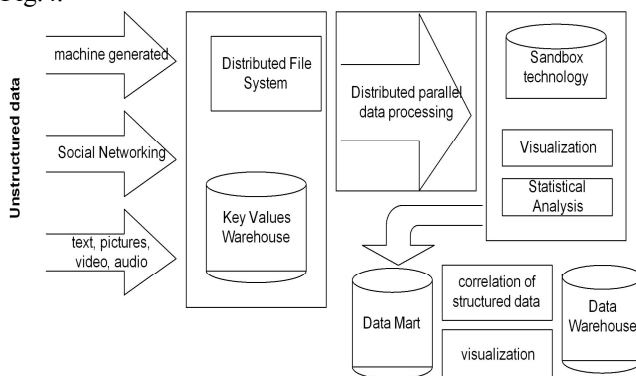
Unstructured data

machine generated

Social Networking

text, pictures, video, audio

Distributed File System

Key Values Warehouse

Distributed parallel data processing

Sandbox technology

Visualization

Statistical Analysis

Data Mart

correlation of structured data

visualization

Data Warehouse